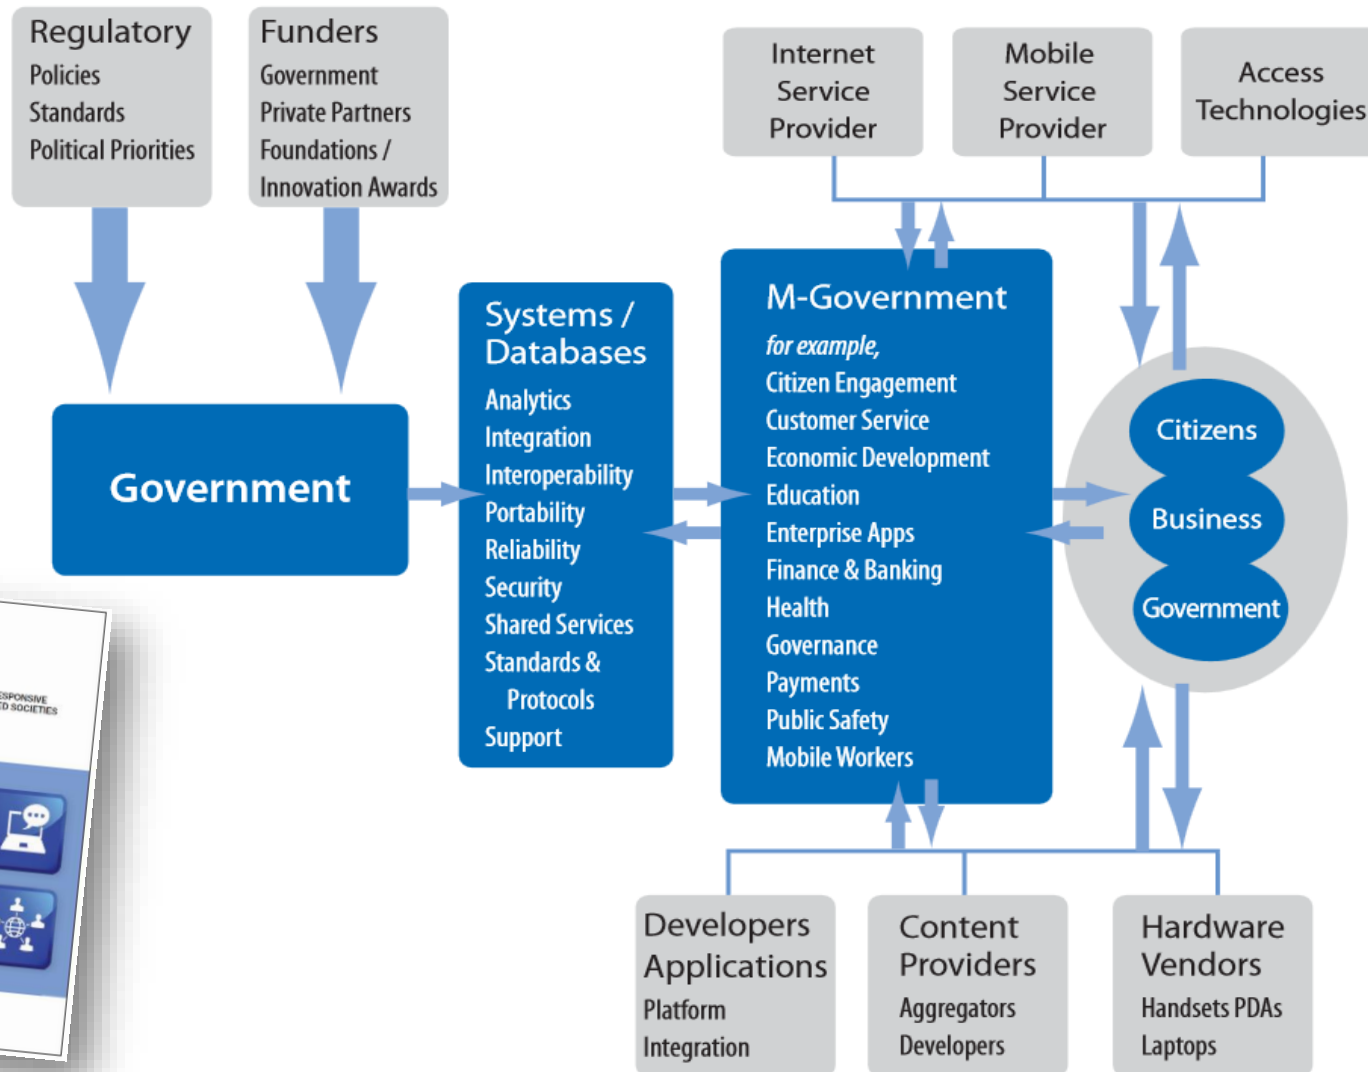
Regulatory
Policies
Standards
Political Priorities

Funders
Government
Private Partners
Foundations /
Innovation Awards

Internet Service Provider

Mobile Service Provider

Access Technologies

Government

Systems / Databases
Analytics
Integration
Interoperability
Portability
Reliability
Security
Shared Services
Standards & Protocols
Support

M-Government
for example,
Citizen Engagement
Customer Service
Economic Development
Education
Enterprise Apps
Finance & Banking
Health
Governance
Payments
Public Safety
Mobile Workers

Citizens
Business
Government

ESPONSIVE
D SOCIETIES

Developers Applications
Platform
Integration

Content Providers
Aggregators
Developers

Hardware Vendors
Handsets PDAs
Laptops